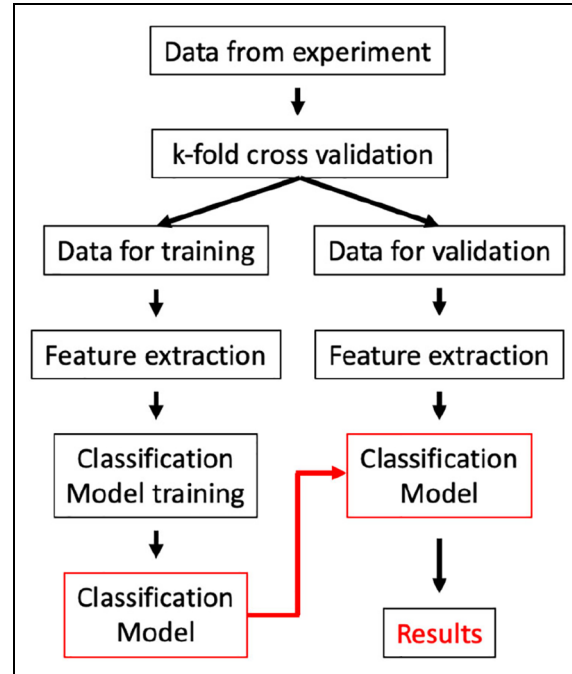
Data from experiment

k-fold cross validation

Data for training

Data for validation

Feature extraction

Feature extraction

Classification Model training

Classification Model

Classification Model

Results